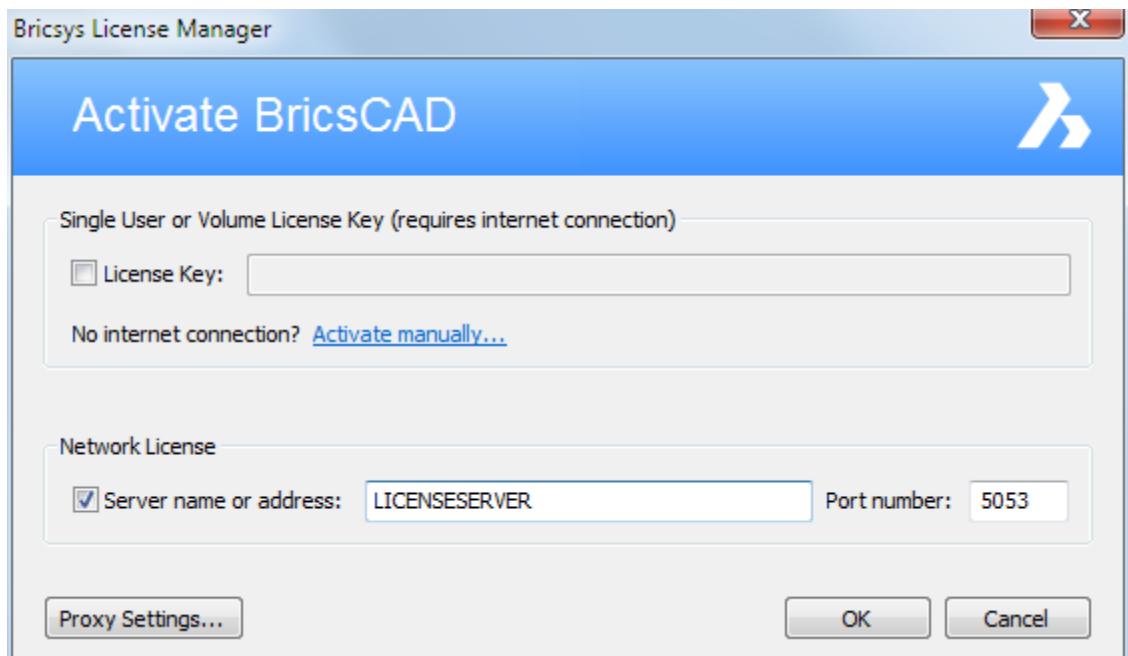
Bricsys License Manager

Activate BricsCAD

Single User or Volume License Key (requires internet connection)

License Key:

No internet connection? Activate manually...

Network License

Server name or address: LICENSESERVER Port number: 5053

Proxy Settings...

OK

Cancel